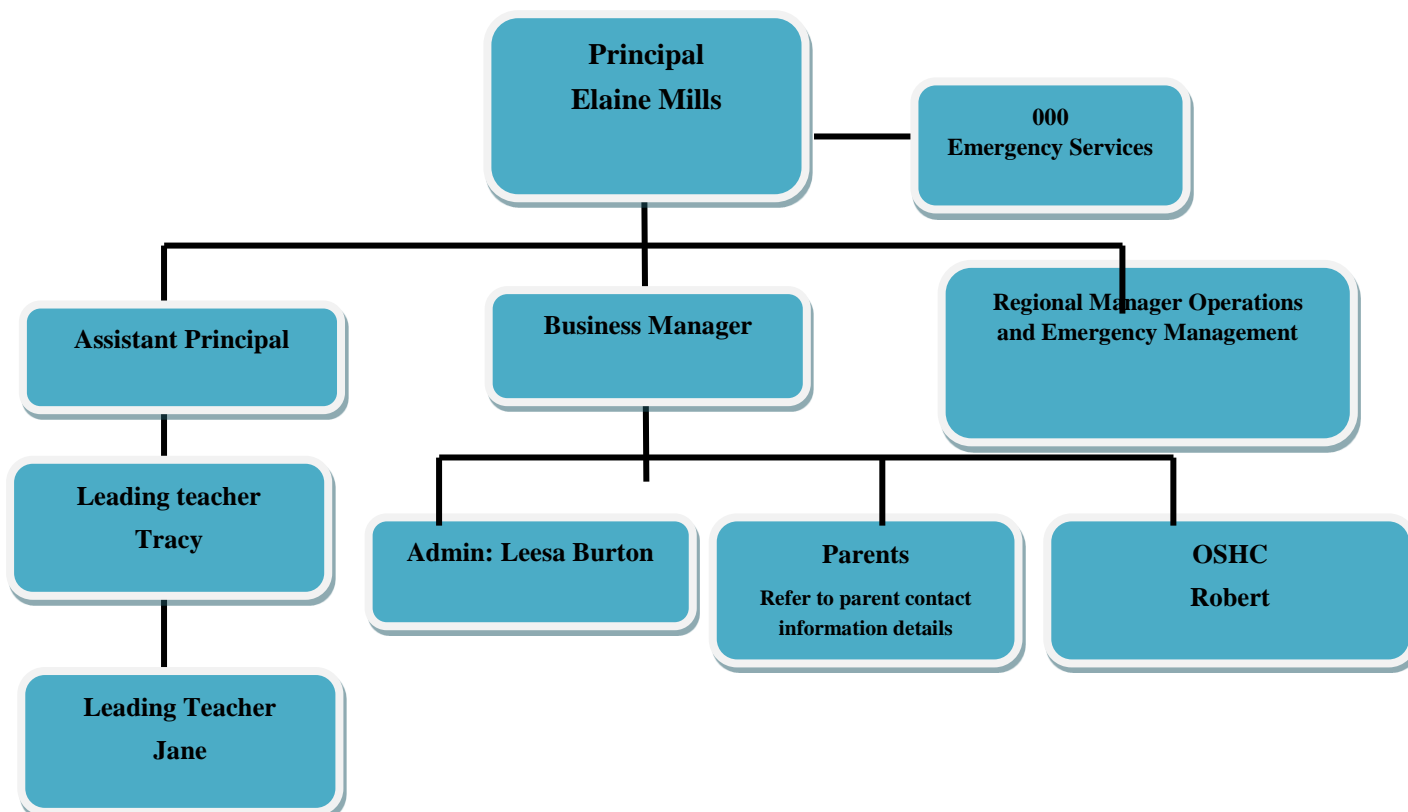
Principal
Elaine Mills

000
Emergency Services

Assistant Principal

Business Manager

Regional Manager Operations and Emergency Management

Leading teacher
Tracy

Admin: Leesa Burton

Parents
Refer to parent contact information details

OSHC
Robert

Leading Teacher
Jane